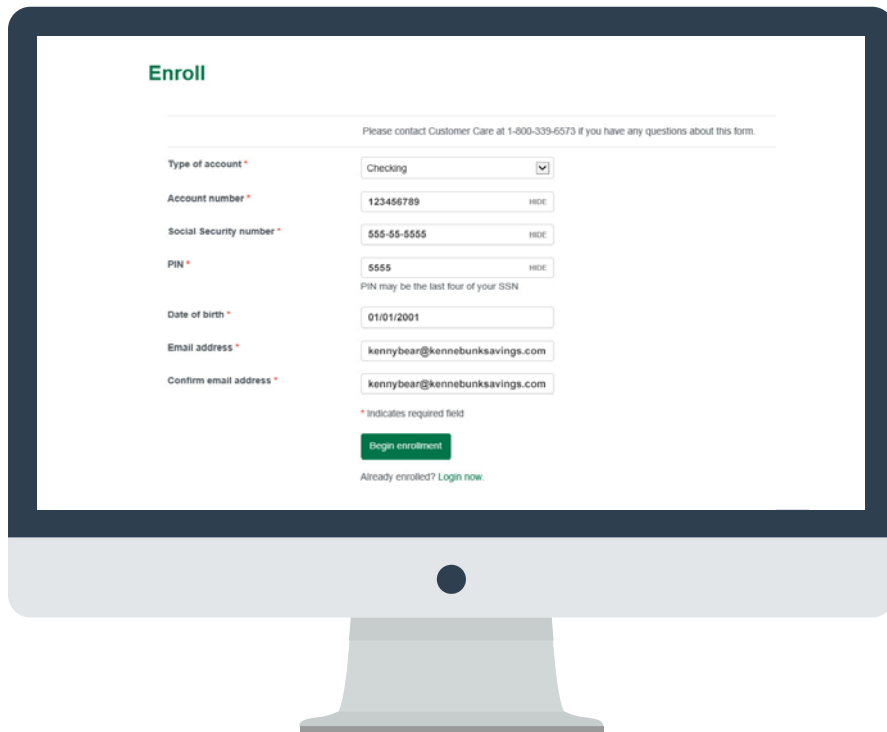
Enroll

Please contact Customer Care at 1-800-339-6573 if you have any questions about this form.

Type of account *
Checking

Account number *
123456789 HIDE

Social Security number *
555-55-5555 HIDE

PIN *
5555 HIDE
PIN may be the last four of your SSN

Date of birth *
01/01/2001

Email address *
kennybear@kennebunksavings.com

Confirm email address *
kennybear@kennebunksavings.com

* Indicates required field

Begin enrollment

Already enrolled? Login now.